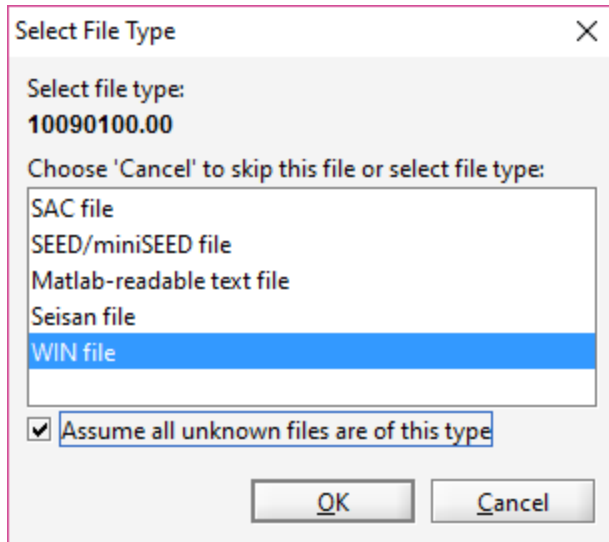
Select File Type

×

Select file type:

10090100.00

Choose 'Cancel' to skip this file or select file type:

SAC file
SEED/miniSEED file
Matlab-readable text file
Seisan file
WIN file

Assume all unknown files are of this type

OK

Cancel